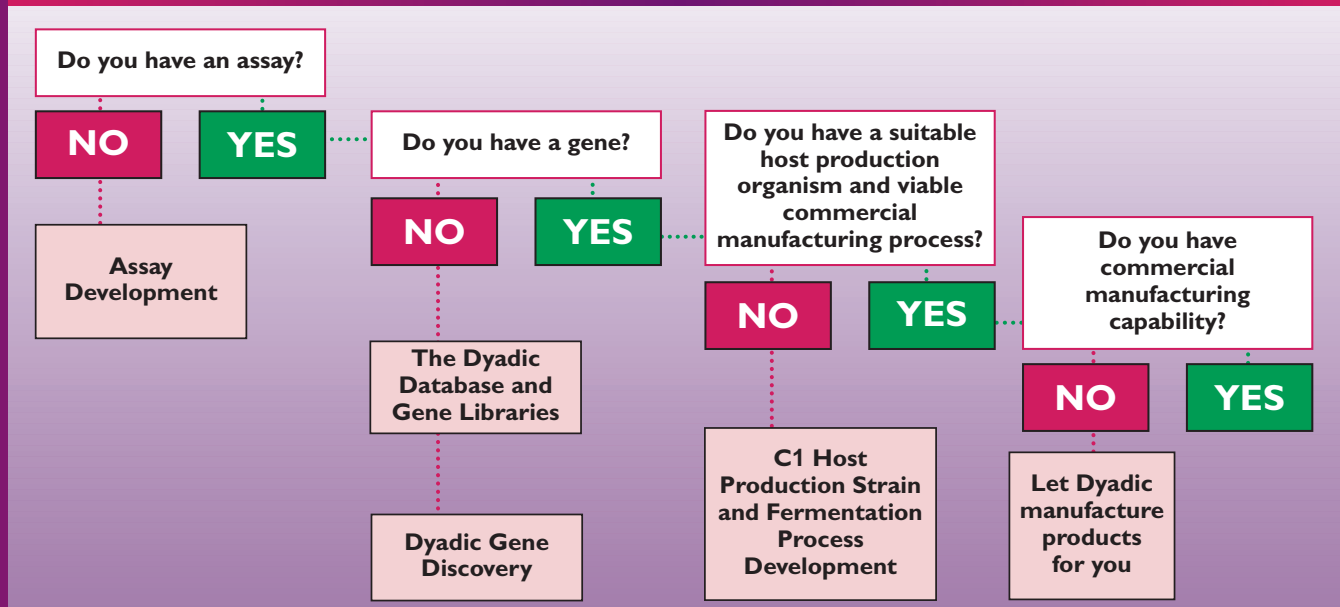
Do you have an assay?

NO

YES

Assay Development

Do you have a gene?

NO

YES

The Dyadic Database and Gene Libraries

Dyadic Gene Discovery

Do you have a suitable host production organism and viable commercial manufacturing process?

NO

YES

C1 Host Production Strain and Fermentation Process Development

Do you have commercial manufacturing capability?

NO

YES

Let Dyadic manufacture products for you